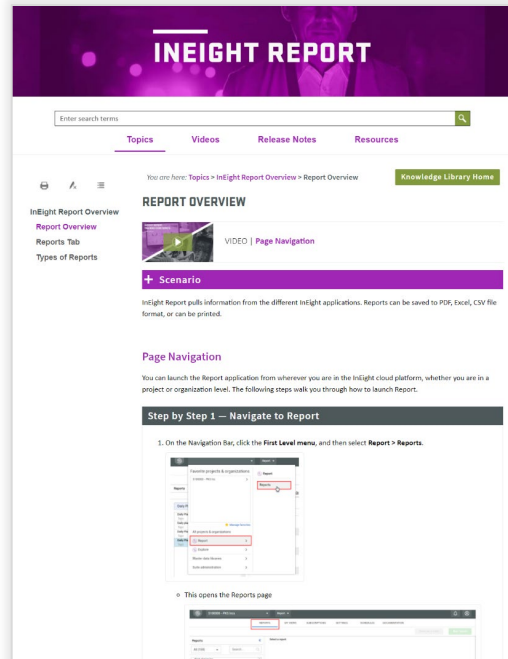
INEIGHT REPORT

Enter search terms

Topics Videos Release Notes Resources

InEight Report Overview
Report Overview
Reports Tab
Types of Reports

You are here: Topics > InEight Report Overview > Report Overview

Knowledge Library Home

REPORT OVERVIEW

VIDEO | Page Navigation

+ Scenario

InEight Report pulls information from the different InEight applications. Reports can be saved to PDF, Excel, CSV file format, or can be printed.

Page Navigation

You can launch the Report application from wherever you are in the InEight cloud platform, whether you are in a project or organization level. The following steps walk you through how to launch Report.

Step by Step 1 — Navigate to Report

1. On the Navigation Bar, click the First Level menu, and then select Report > Reports.

Favorite projects & organizations

Report

Reports

All projects & organizations

Report

Explore

Master data libraries

Suite administration

This opens the Reports page

Reports